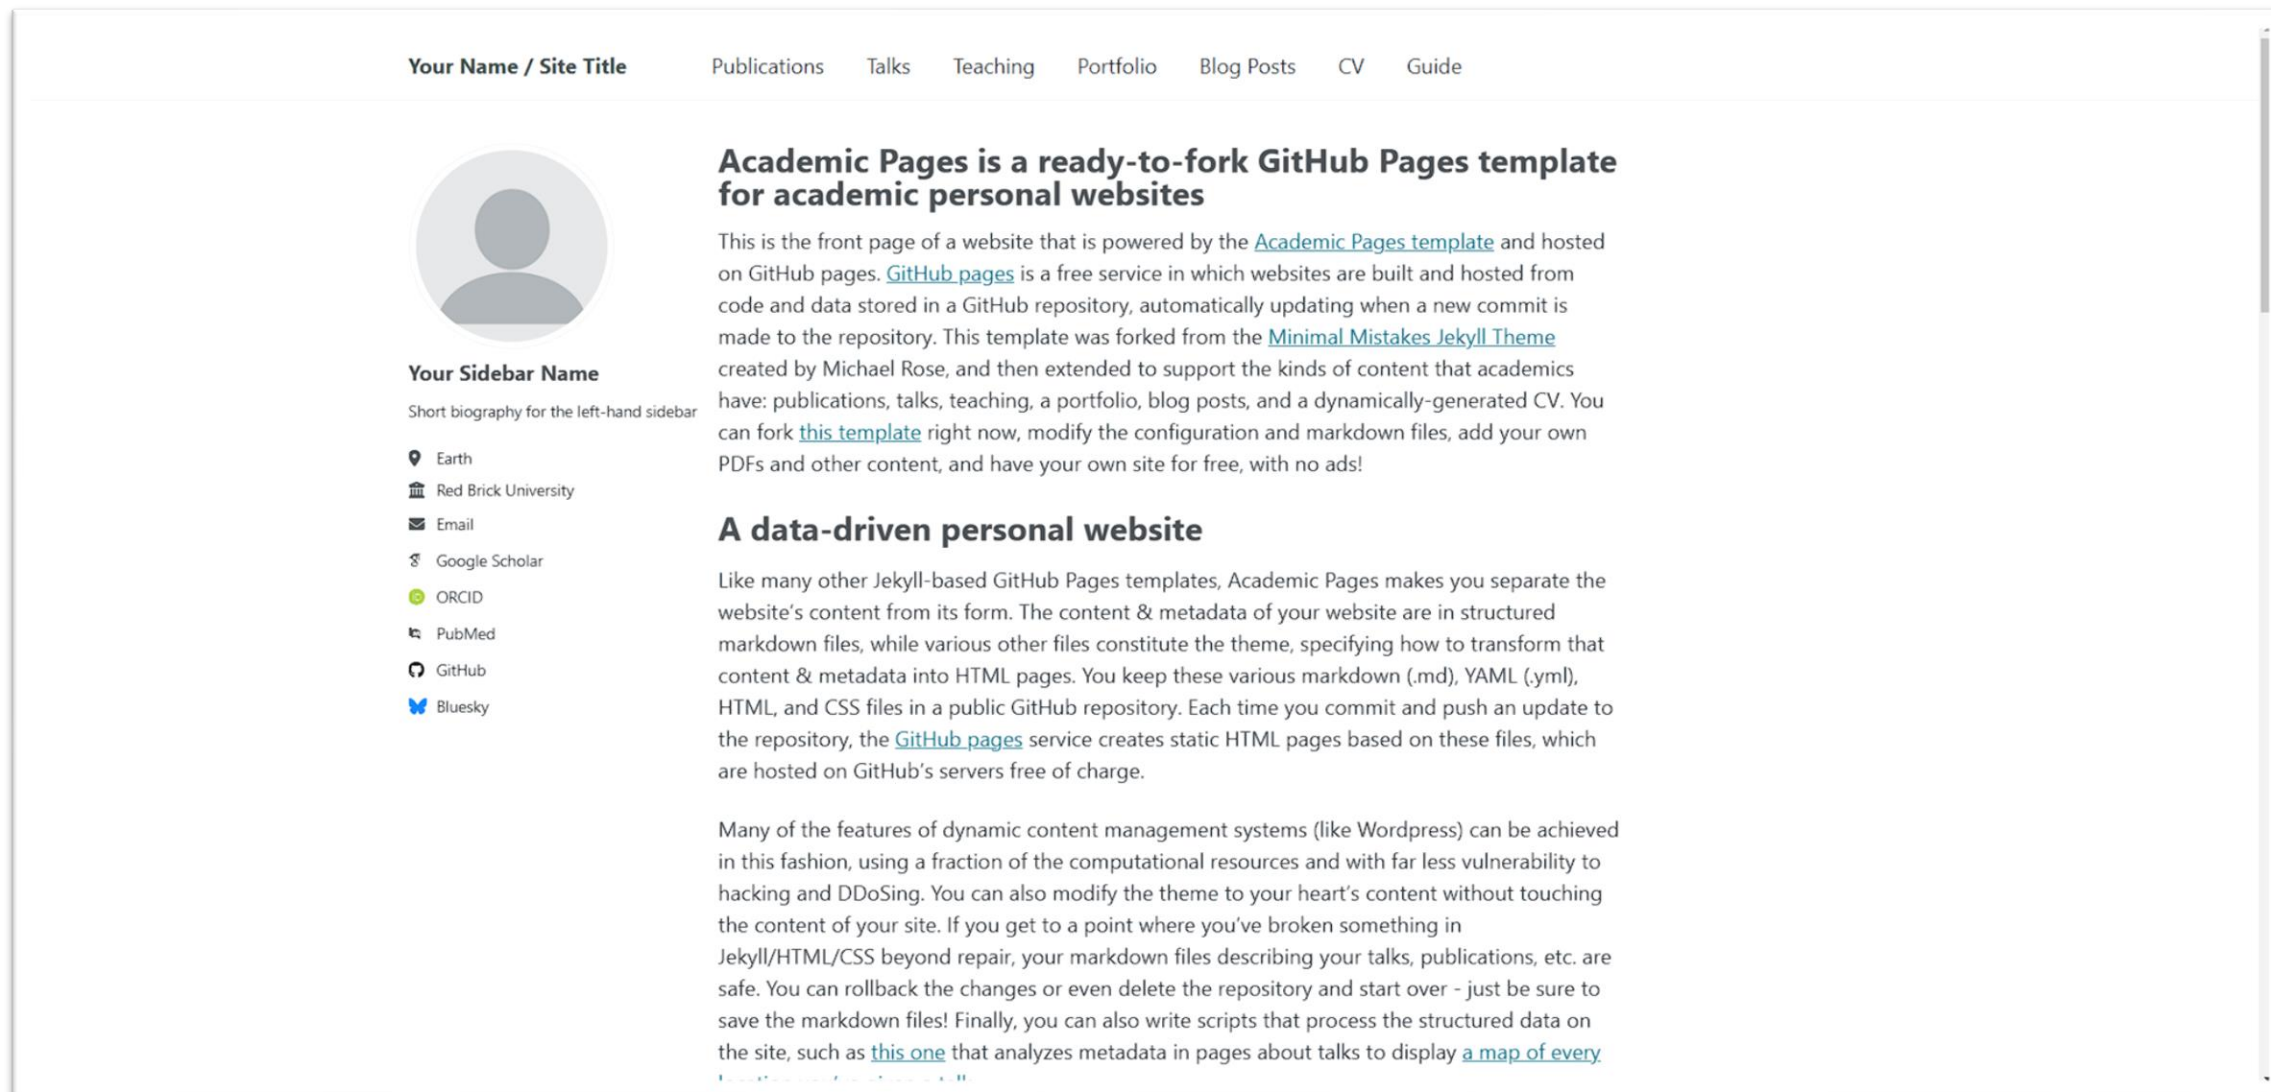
Your Name / Site Title Publications Talks Teaching Portfolio Blog Posts CV Guide

Your Sidebar Name

Short biography for the left-hand sidebar

Earth
Red Brick University
Email
Google Scholar
ORCID
PubMed
GitHub
Bluesky

# Academic Pages is a ready-to-fork GitHub Pages template for academic personal websites

This is the front page of a website that is powered by the Academic Pages template and hosted on GitHub pages. GitHub pages is a free service in which websites are built and hosted from code and data stored in a GitHub repository, automatically updating when a new commit is made to the repository. This template was forked from the Minimal Mistakes Jekyll Theme created by Michael Rose, and then extended to support the kinds of content that academics have: publications, talks, teaching, a portfolio, blog posts, and a dynamically-generated CV. You can fork this template right now, modify the configuration and markdown files, add your own PDFs and other content, and have your own site for free, with no ads!

## A data-driven personal website

Like many other Jekyll-based GitHub Pages templates, Academic Pages makes you separate the website's content from its form. The content & metadata of your website are in structured markdown files, while various other files constitute the theme, specifying how to transform that content & metadata into HTML pages. You keep these various markdown (.md), YAML (.yml), HTML, and CSS files in a public GitHub repository. Each time you commit and push an update to the repository, the GitHub pages service creates static HTML pages based on these files, which are hosted on GitHub's servers free of charge.

Many of the features of dynamic content management systems (like Wordpress) can be achieved in this fashion, using a fraction of the computational resources and with far less vulnerability to hacking and DDoSing. You can also modify the theme to your heart's content without touching the content of your site. If you get to a point where you've broken something in Jekyll/HTML/CSS beyond repair, your markdown files describing your talks, publications, etc. are safe. You can rollback the changes or even delete the repository and start over - just be sure to save the markdown files! Finally, you can also write scripts that process the structured data on the site, such as this one that analyzes metadata in pages about talks to display a map of every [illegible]